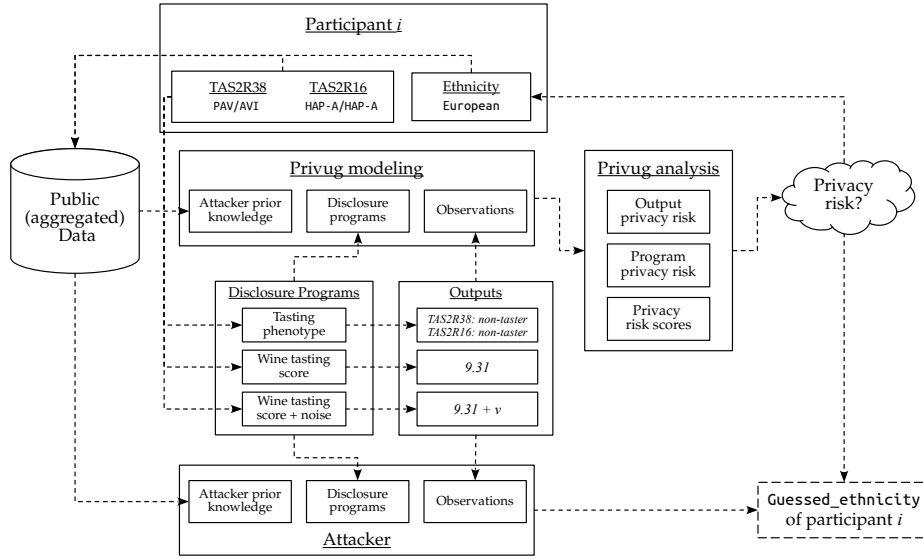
Participant $i$

TAS2R38
PAV/AVI

TAS2R16
HAP-A/HAP-A

Ethnicity
European

Public (aggregated) Data

Privug modeling

Attacker prior knowledge

Disclosure programs

Observations

Privug analysis

Output privacy risk

Program privacy risk

Privacy risk scores

Privacy risk?

Disclosure Programs

Tasting phenotype

Wine tasting score

Wine tasting score + noise

Outputs

TAS2R38: non-taster
TAS2R16: non-taster

9.31

9.31 + $v$

Attacker prior knowledge

Disclosure programs

Observations

Attacker

Guessed_ethnicity of participant $i$